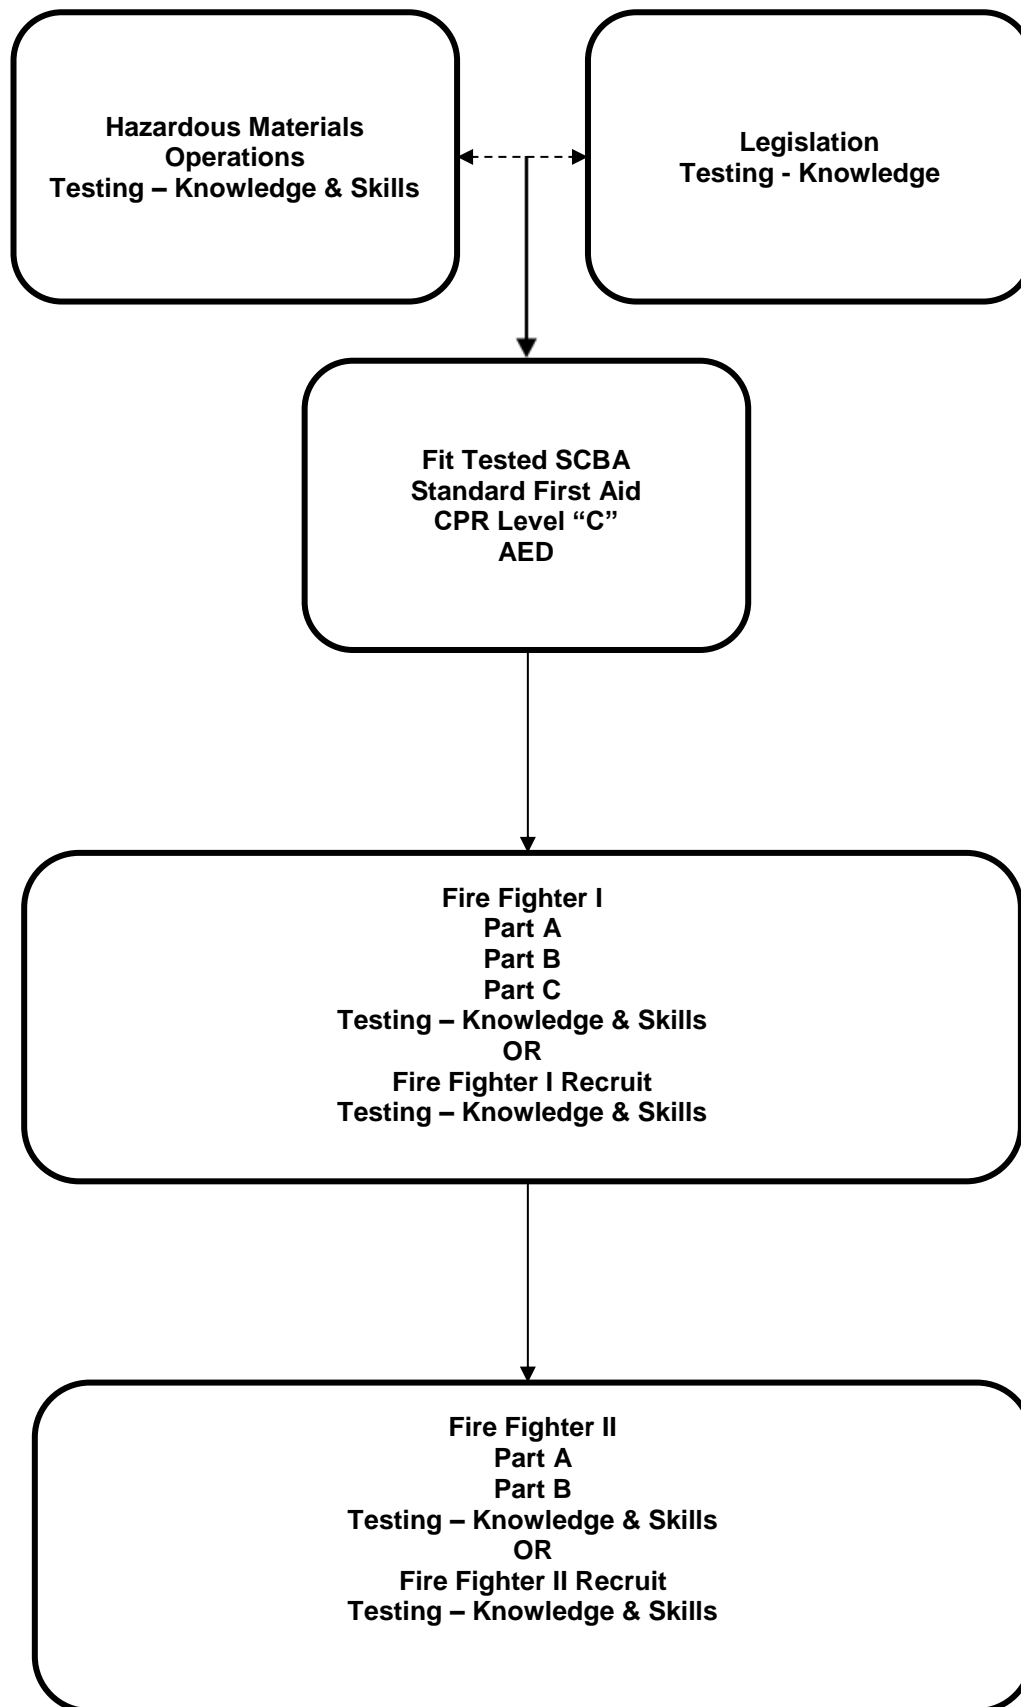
Hazardous Materials
Operations
Testing – Knowledge & Skills

Legislation
Testing - Knowledge

Fit Tested SCBA
Standard First Aid
CPR Level "C"
AED

Fire Fighter I
Part A
Part B
Part C
Testing – Knowledge & Skills
OR
Fire Fighter I Recruit
Testing – Knowledge & Skills

Fire Fighter II
Part A
Part B
Testing – Knowledge & Skills
OR
Fire Fighter II Recruit
Testing – Knowledge & Skills